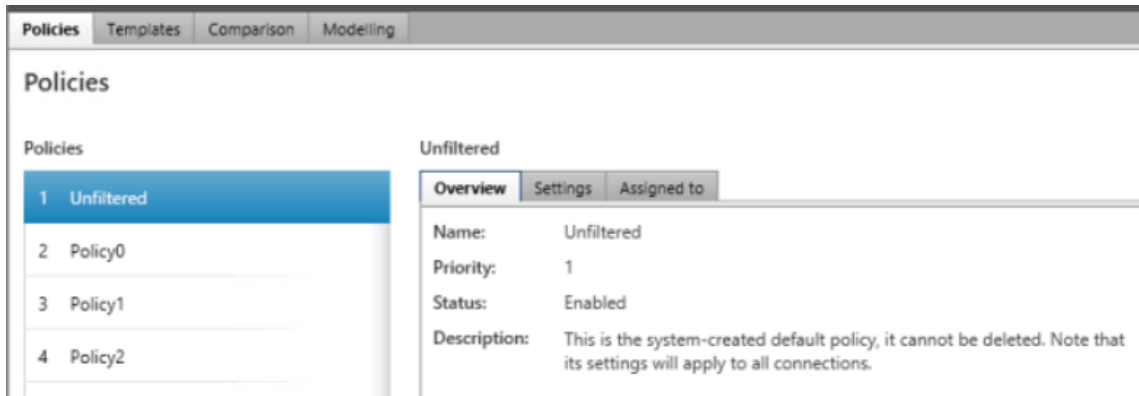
Policies | Templates | Comparison | Modelling

Policies

Policies

1 Unfiltered

2 Policy0

3 Policy1

4 Policy2

Unfiltered

Overview | Settings | Assigned to

Name: Unfiltered

Priority: 1

Status: Enabled

Description: This is the system-created default policy, it cannot be deleted. Note that its settings will apply to all connections.